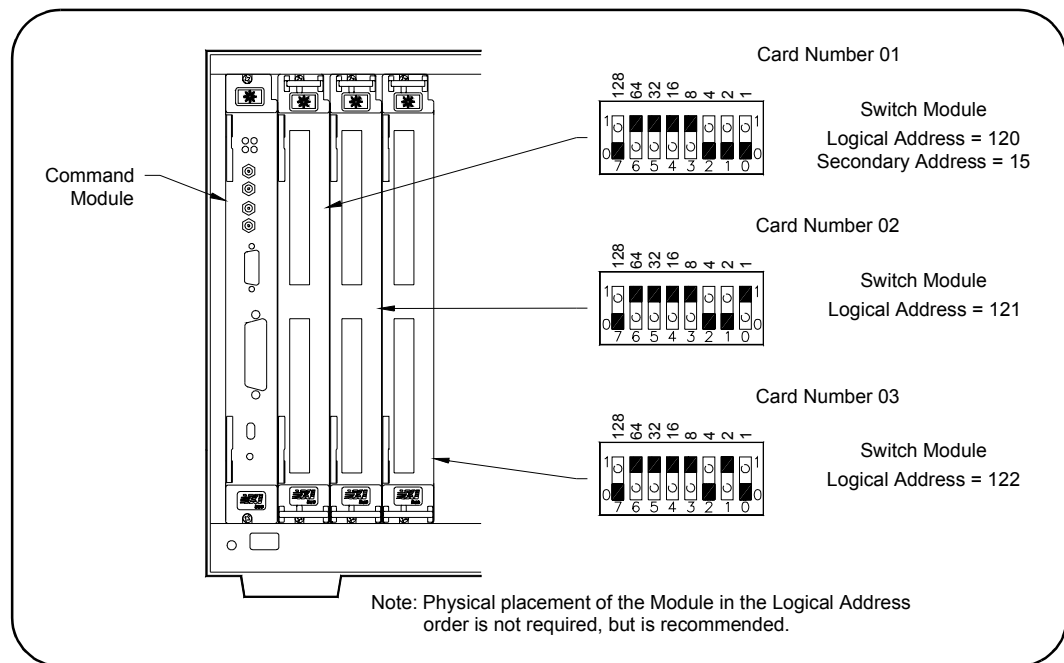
Command Module

Card Number 01

128 64 32 16 8 4 2 1

1 0

7 6 5 4 3 2 1 0

1 0

Switch Module
Logical Address = 120
Secondary Address = 15

Card Number 02

128 64 32 16 8 4 2 1

1 0

7 6 5 4 3 2 1 0

1 0

Switch Module
Logical Address = 121

Card Number 03

128 64 32 16 8 4 2 1

1 0

7 6 5 4 3 2 1 0

1 0

Switch Module
Logical Address = 122

Note: Physical placement of the Module in the Logical Address order is not required, but is recommended.